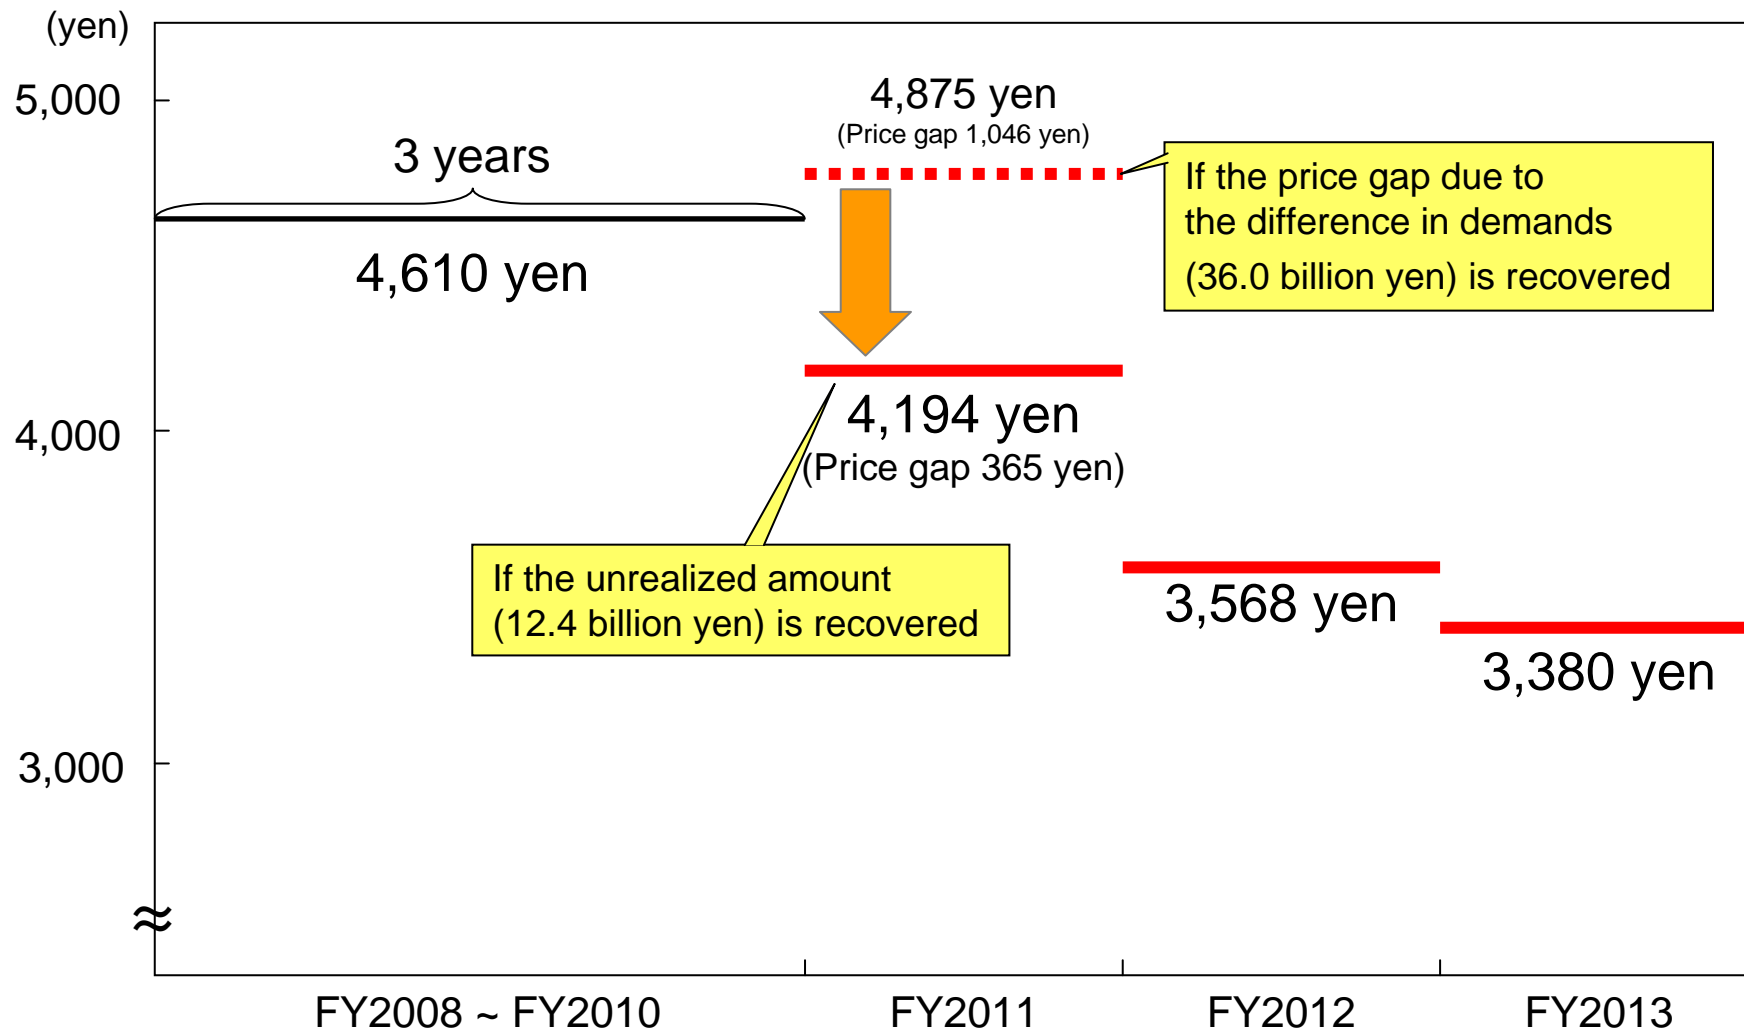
(yen)

5,000

4,000

3,000

≈

3 years

4,610 yen

4,875 yen
(Price gap 1,046 yen)

If the price gap due to the difference in demands (36.0 billion yen) is recovered

4,194 yen
(Price gap 365 yen)

If the unrealized amount (12.4 billion yen) is recovered

3,568 yen

3,380 yen

FY2008 ~ FY2010

FY2011

FY2012

FY2013